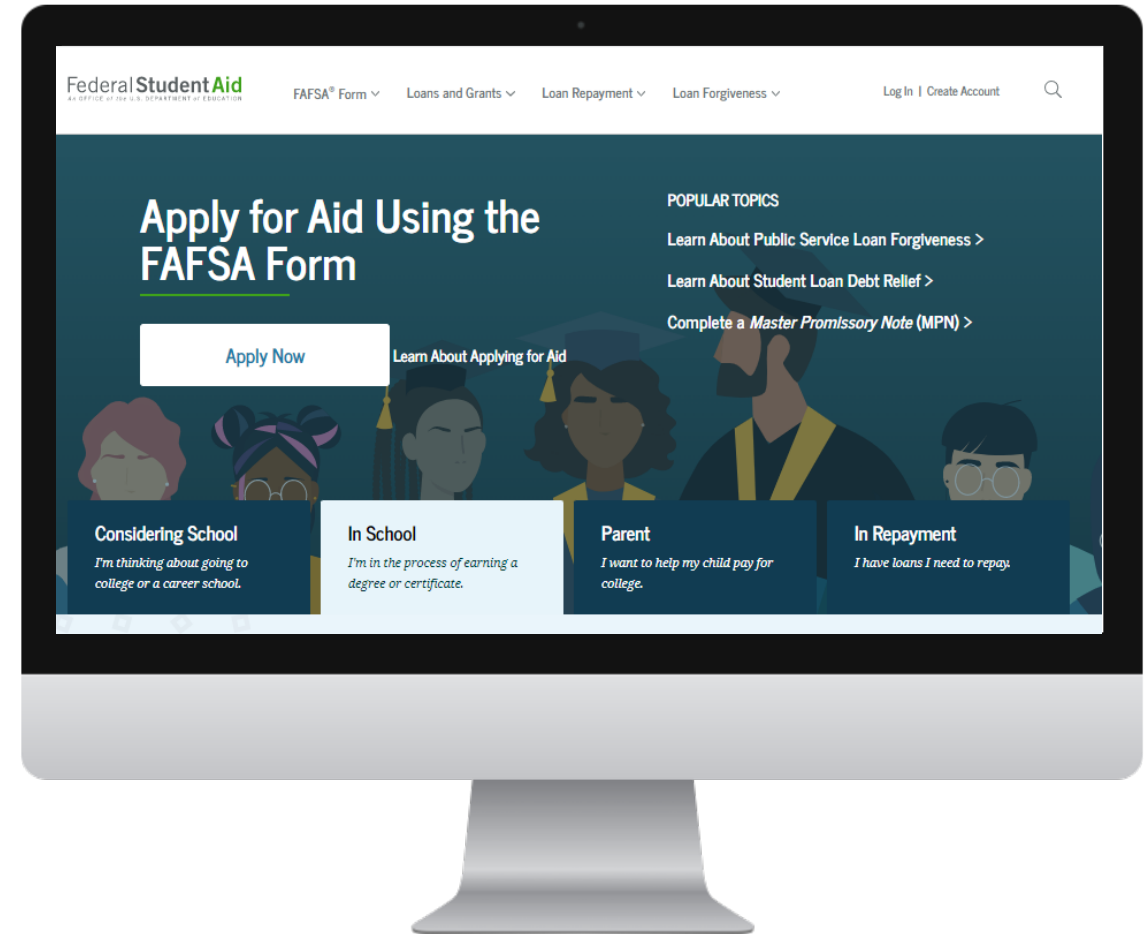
Federal Student Aid
An OFFICE of the U.S. DEPARTMENT of EDUCATION

FAFSA® Form
Loans and Grants
Loan Repayment
Loan Forgiveness

Log In | Create Account

Apply for Aid Using the FAFSA Form

Apply Now

Learn About Applying for Aid

POPULAR TOPICS

Learn About Public Service Loan Forgiveness >

Learn About Student Loan Debt Relief >

Complete a *Master Promissory Note* (MPN) >

Considering School
I'm thinking about going to college or a career school.

In School
I'm in the process of earning a degree or certificate.

Parent
I want to help my child pay for college.

In Repayment
I have loans I need to repay.